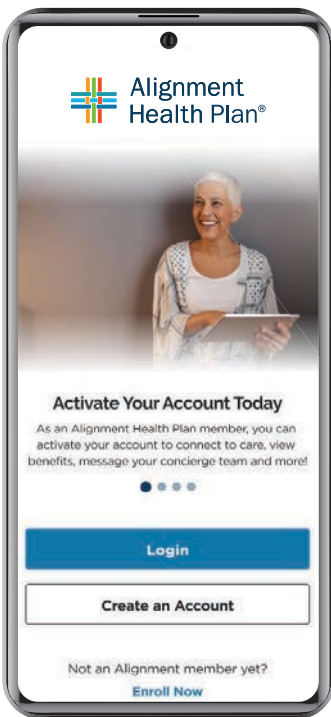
Alignment Health Plan®

Activate Your Account Today

As an Alignment Health Plan member, you can activate your account to connect to care, view benefits, message your concierge team and more!

Login

Create an Account

Not an Alignment member yet?

Enroll Now